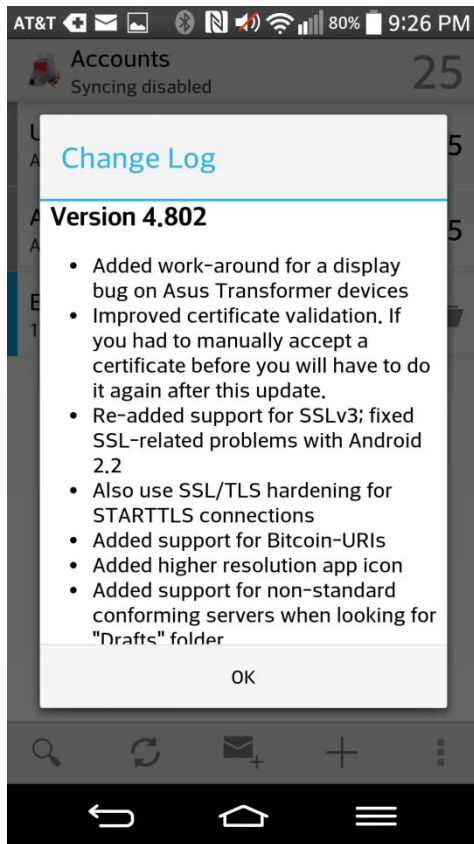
AT&T 80% 9:26 PM

Accounts
Syncing disabled

25

U
A

5

A
A

5

E
1

Change Log

Version 4.802

- Added work-around for a display bug on Asus Transformer devices
- Improved certificate validation. If you had to manually accept a certificate before you will have to do it again after this update.
- Re-added support for SSLv3; fixed SSL-related problems with Android 2.2
- Also use SSL/TLS hardening for STARTTLS connections
- Added support for Bitcoin-URIs
- Added higher resolution app icon
- Added support for non-standard conforming servers when looking for "Drafts" folder

OK